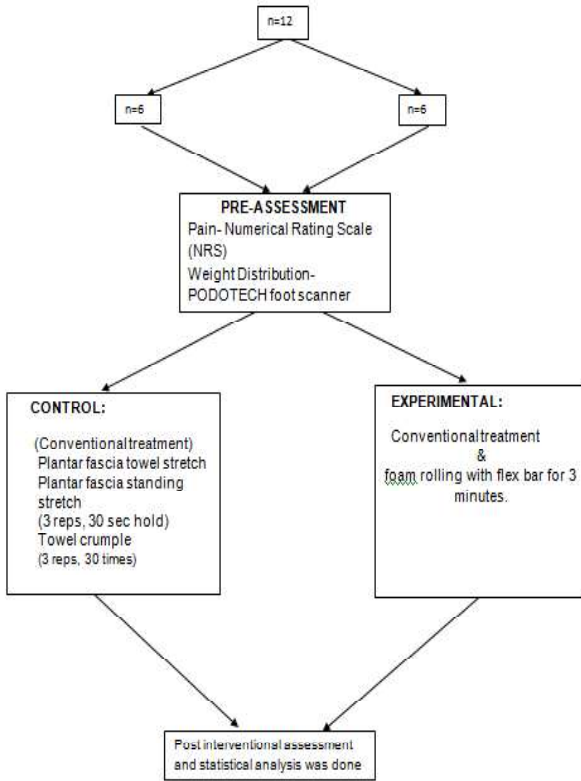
n=12

n=6

n=6

PRE-ASSESSMENT
Pain- Numerical Rating Scale (NRS)
Weight Distribution- PODOTECH foot scanner

CONTROL:

(Conventional treatment)
Plantar fascia towel stretch
Plantar fascia standing stretch
(3 reps, 30 sec hold)
Towel crumple
(3 reps, 30 times)

EXPERIMENTAL:

Conventional treatment
&
foam rolling with flex bar for 3 minutes.

Post interventional assessment and statistical analysis was done